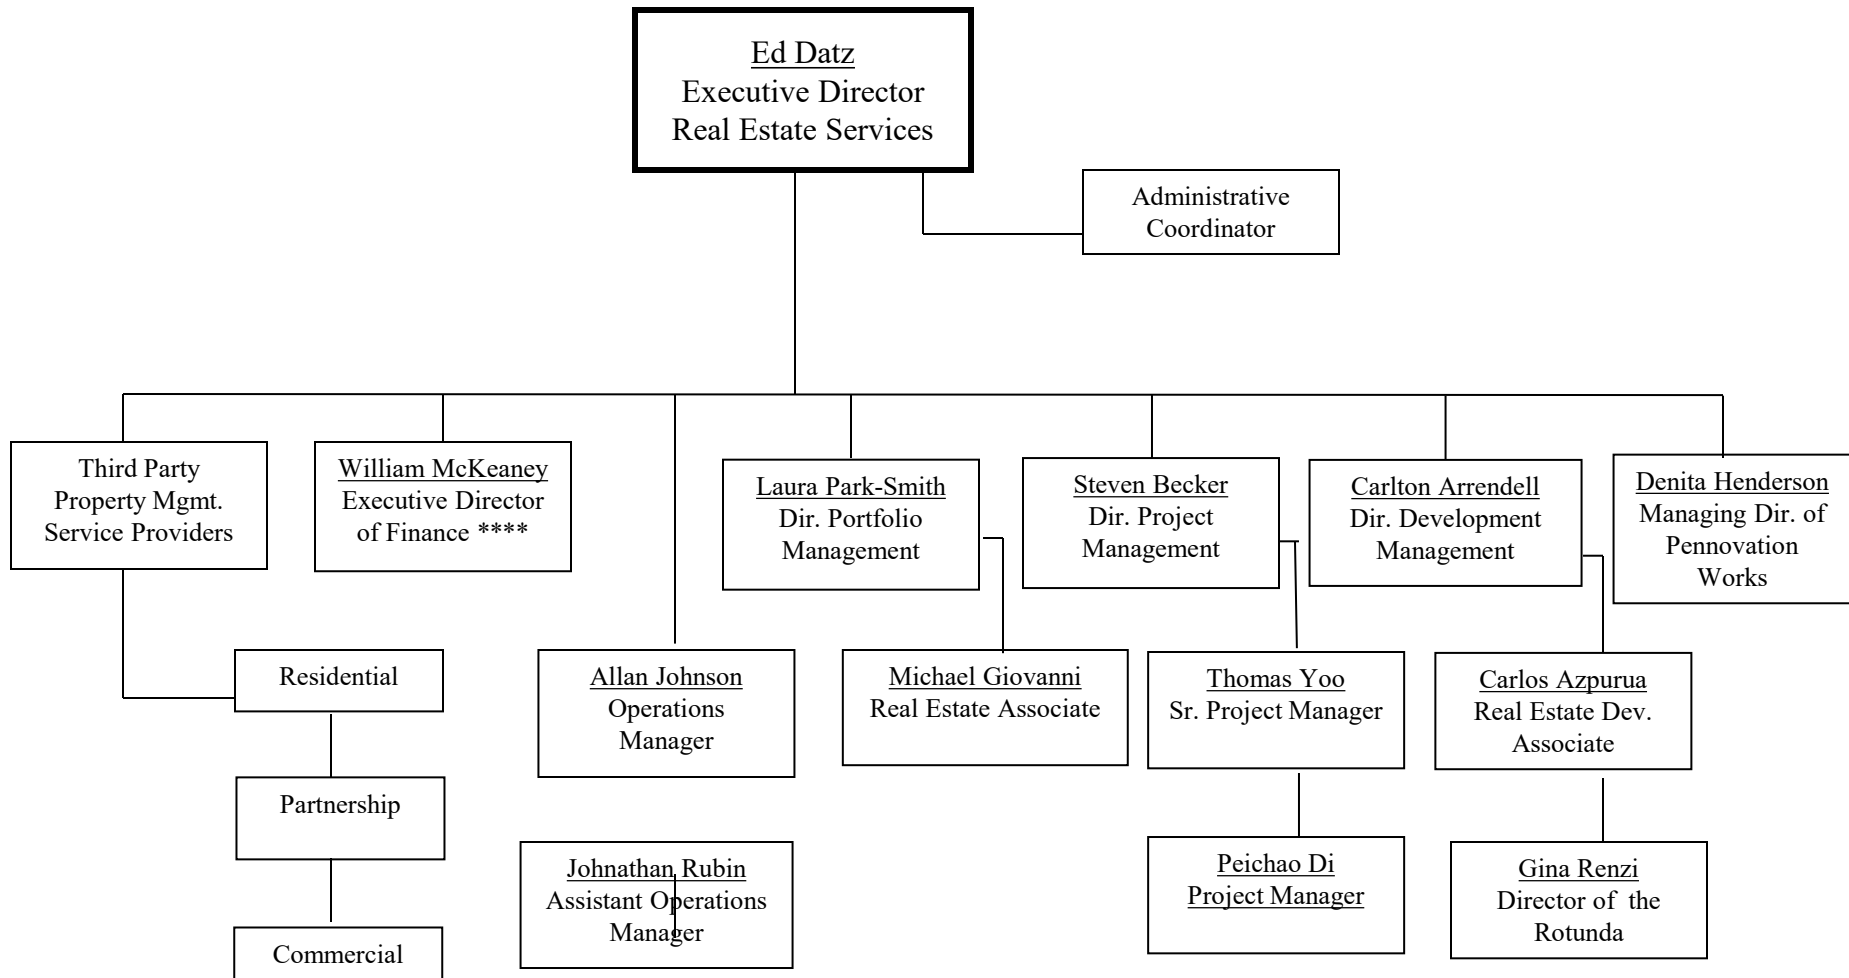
Ed Datz
Executive Director
Real Estate Services

Administrative Coordinator

Third Party Property Mgmt. Service Providers

William McKeaney
Executive Director of Finance ****

Laura Park-Smith
Dir. Portfolio Management

Steven Becker
Dir. Project Management

Carlton Arrendell
Dir. Development Management

Denita Henderson
Managing Dir. of Pennovation Works

Residential

Partnership

Commercial

Allan Johnson
Operations Manager

Johnathan Rubin
Assistant Operations Manager

Michael Giovanni
Real Estate Associate

Thomas Yoo
Sr. Project Manager

Peichao Di
Project Manager

Carlos Azpurua
Real Estate Dev. Associate

Gina Renzi
Director of the Rotunda